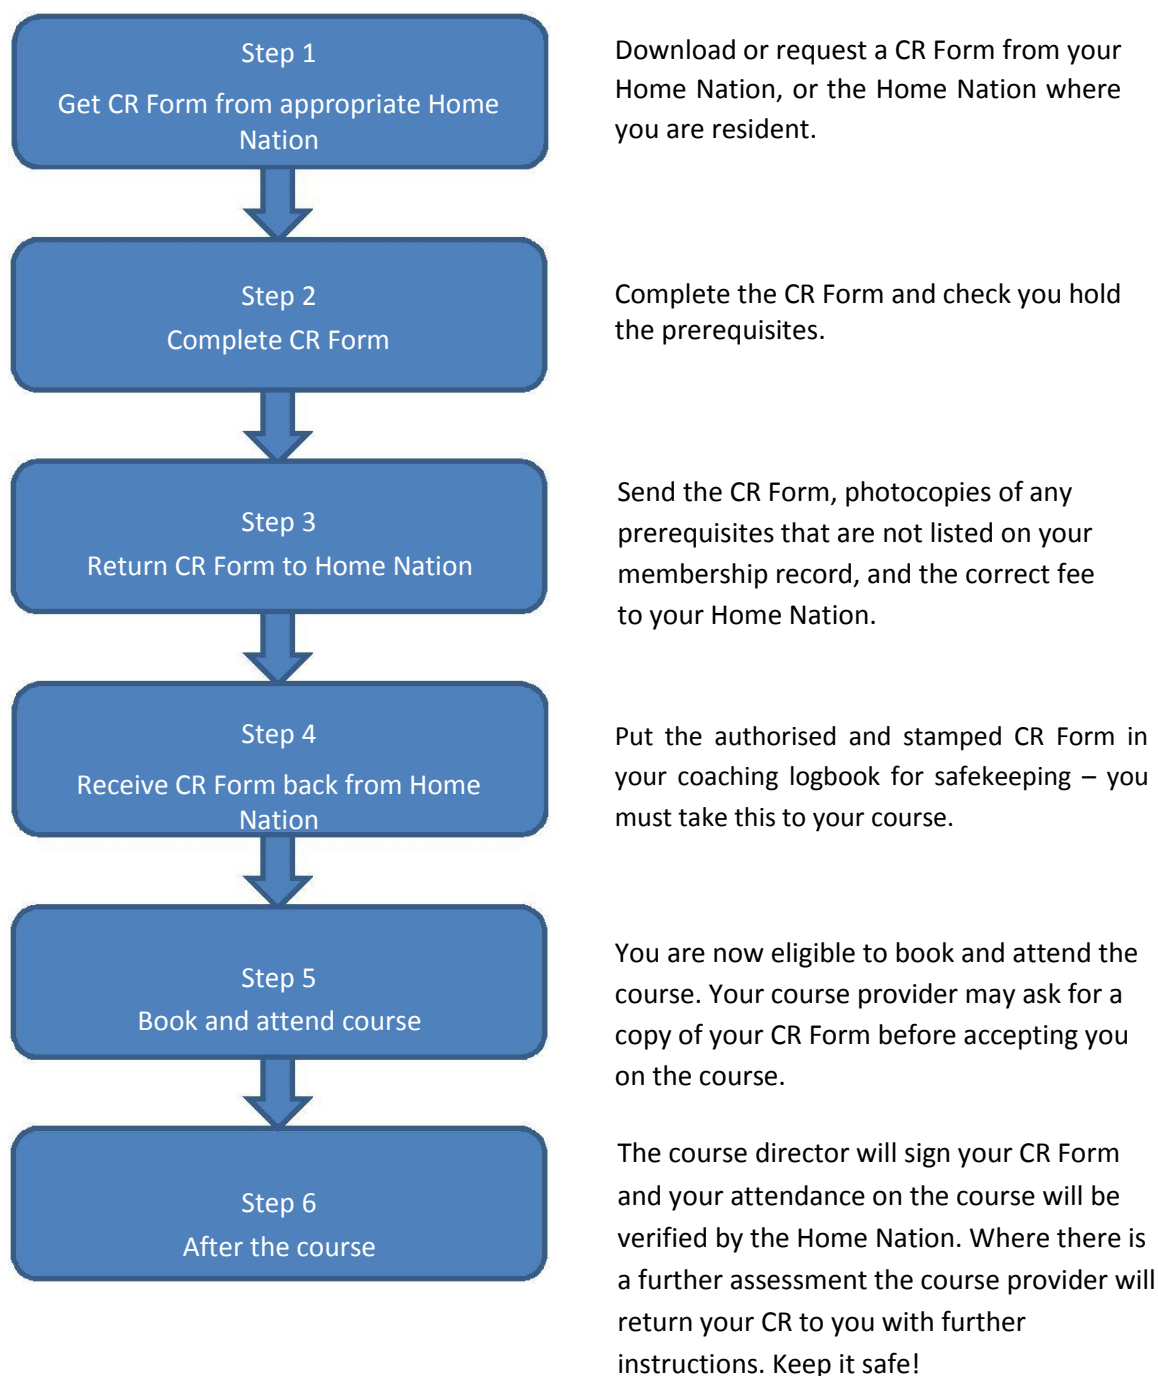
Step 1

Get CR Form from appropriate Home Nation

Download or request a CR Form from your Home Nation, or the Home Nation where you are resident.

Step 2

Complete CR Form

Complete the CR Form and check you hold the prerequisites.

Step 3

Return CR Form to Home Nation

Send the CR Form, photocopies of any prerequisites that are not listed on your membership record, and the correct fee to your Home Nation.

Step 4

Receive CR Form back from Home Nation

Put the authorised and stamped CR Form in your coaching logbook for safekeeping – you must take this to your course.

Step 5

Book and attend course

You are now eligible to book and attend the course. Your course provider may ask for a copy of your CR Form before accepting you on the course.

Step 6

After the course

The course director will sign your CR Form and your attendance on the course will be verified by the Home Nation. Where there is a further assessment the course provider will return your CR to you with further instructions. Keep it safe!